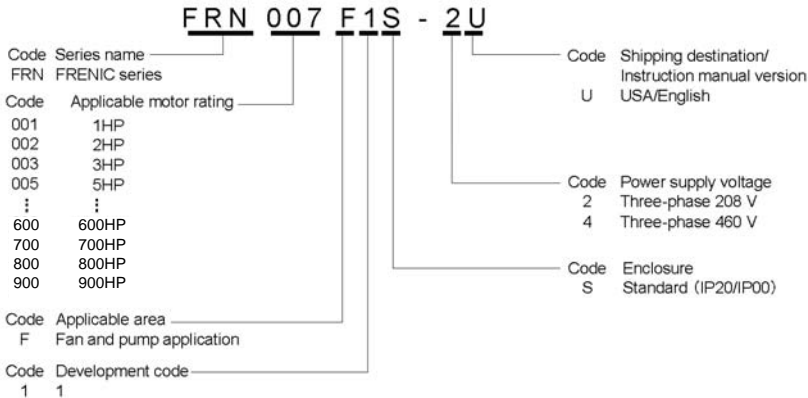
FRN 007 F1S - 2U

Code Series name
FRN FRENIC series

Code Applicable motor rating
001 1HP
002 2HP
003 3HP
005 5HP
⋮ ⋮
600 600HP
700 700HP
800 800HP
900 900HP

Code Applicable area
F Fan and pump application

Code Development code
1 1

Code Shipping destination/ Instruction manual version
U USA/English

Code Power supply voltage
2 Three-phase 208 V
4 Three-phase 460 V

Code Enclosure
S Standard (IP20/IP00)